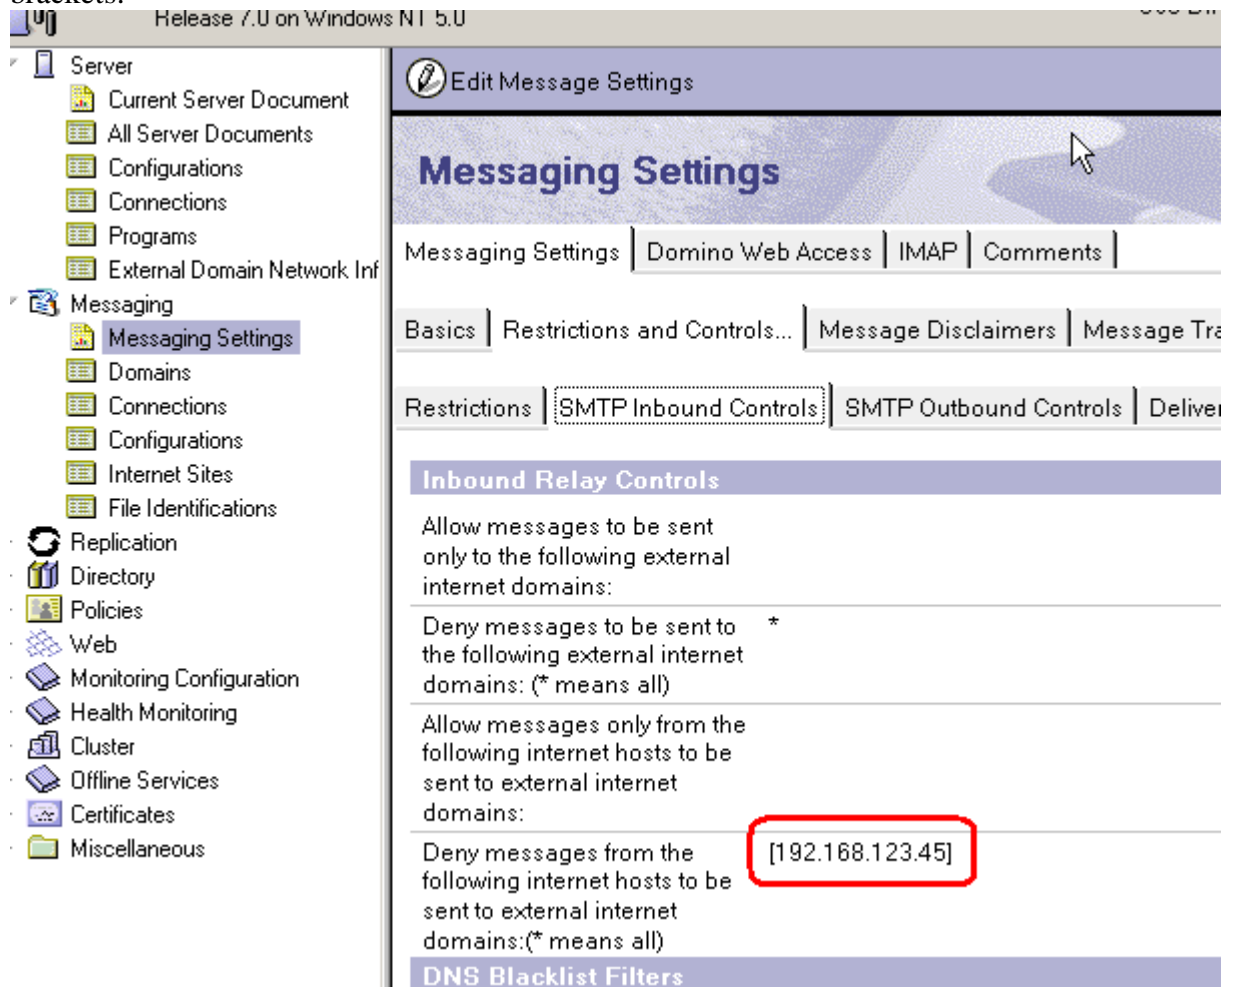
Release 7.0 on Windows NT 5.0

Server
Current Server Document
All Server Documents
Configurations
Connections
Programs
External Domain Network Inf
Messaging
Messaging Settings
Domains
Connections
Configurations
Internet Sites
File Identifications
Replication
Directory
Policies
Web
Monitoring Configuration
Health Monitoring
Cluster
Offline Services
Certificates
Miscellaneous

Edit Message Settings

Messaging Settings

Messaging Settings | Domino Web Access | IMAP | Comments

Basics | Restrictions and Controls... | Message Disclaimers | Message Tra

Restrictions | SMTP Inbound Controls | SMTP Outbound Controls | Deliver

Inbound Relay Controls

| | |
|---|---|
| Allow messages to be sent only to the following external internet domains: | |
| Deny messages to be sent to the following external internet domains: (* means all) | * |
| Allow messages only from the following internet hosts to be sent to external internet domains: | |
| Deny messages from the following internet hosts to be sent to external internet domains:(* means all) | [192.168.123.45] |

DNS Blacklist Filters